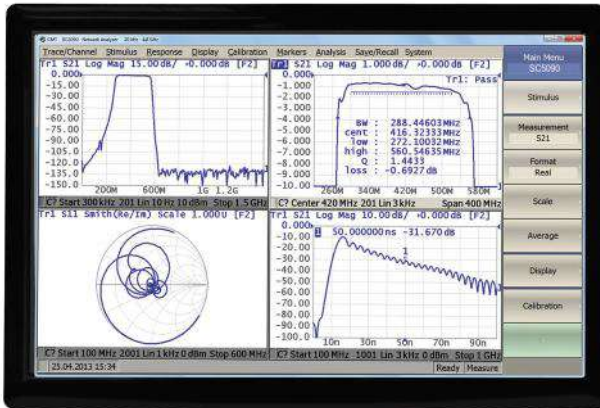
CMT SC5090 Network Analyzer 20 kHz - 9.0 GHz

Trace/Channel Stimulus Response Display Calibration Markers Analysis Save/Recall System

Tr1 S21 Log Mag 15.00 dB/ -0.000 dB [F2]
0.000
-15.00
-30.00
-45.00
-60.00
-75.00
-90.00
-105.0
-120.0
-135.0
-150.0
200M 600M 1G 1.2G
C? Start 300 kHz 201 Lin 10 Hz 10 dBm Stop 1.5 GHz

Tr1 S21 Log Mag 1.000 dB/ -0.000 dB [F2]
Tr1: Pass
0.000
-1.000
-2.000
-3.000
-4.000
-5.000
-6.000
-7.000
-8.000
-9.000
-10.00
BW : 288.44603 MHz
cent : 416.32333 MHz
low : 272.10032 MHz
high : 560.54635 MHz
Q : 1.4433
loss : -0.6927 dB
260M 340M 420M 500M 580M
C? Center 420 MHz 201 Lin 3 kHz Span 400 MHz

Tr1 S11 Smith(Re/Im) Scale 1.000U [F2]
C? Start 100 MHz 2001 Lin 1 kHz 0 dBm Stop 600 MHz

Tr1 S21 Log Mag 10.00 dB/ -0.000 dB [F2]
1 50.000000 ns -31.670 dB
0.000
-10.00
-20.00
-30.00
-40.00
-50.00
-60.00
-70.00
-80.00
-90.00
-100.0
1
10n 30n 50n 70n 90n
C? Start 100 MHz 1001 Lin 3 kHz 0 dBm Stop 1 GHz

23.04.2013 15:34 Ready Measure

Main Menu
SC5090
Stimulus
Measurement
S21
Format
Real
Scale
Average
Display
Calibration